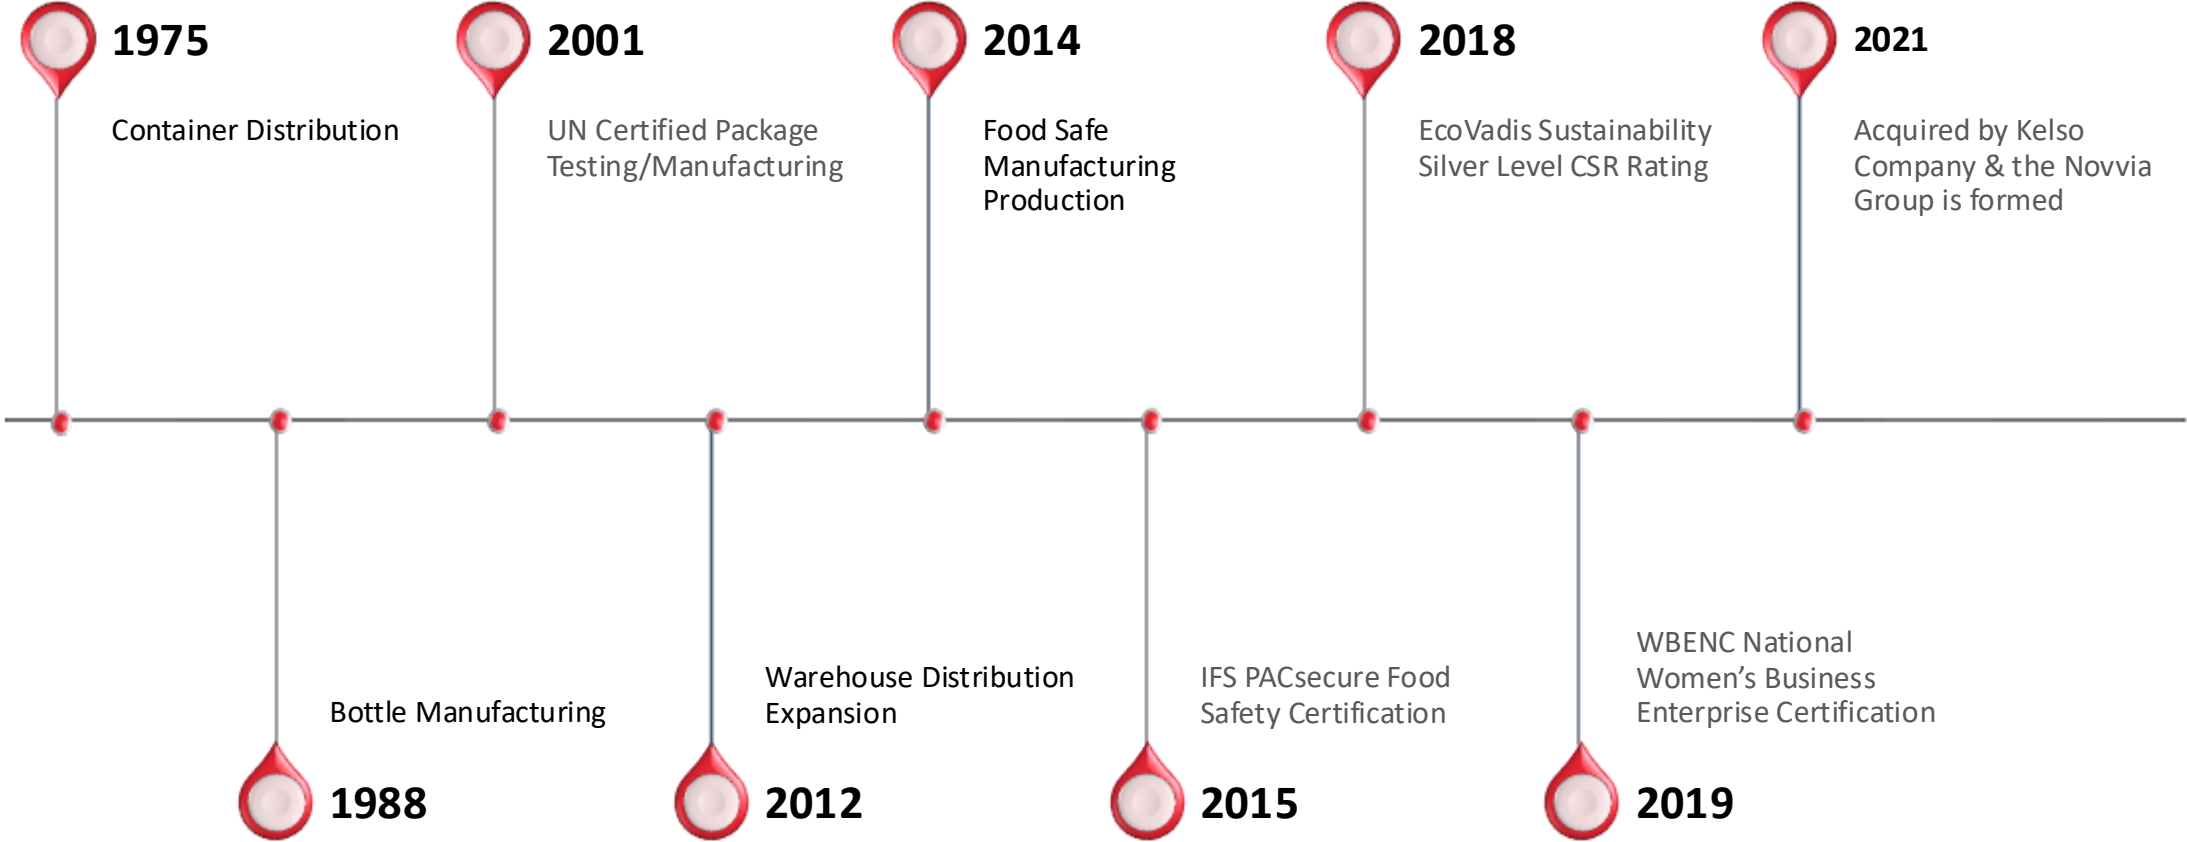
1975
Container Distribution

2001
UN Certified Package Testing/Manufacturing

2014
Food Safe Manufacturing Production

2018
EcoVadis Sustainability Silver Level CSR Rating

2021
Acquired by Kelso Company & the Novvia Group is formed

Bottle Manufacturing
1988

Warehouse Distribution Expansion
2012

IFS PACsecure Food Safety Certification
2015

WBENC National Women's Business Enterprise Certification
2019